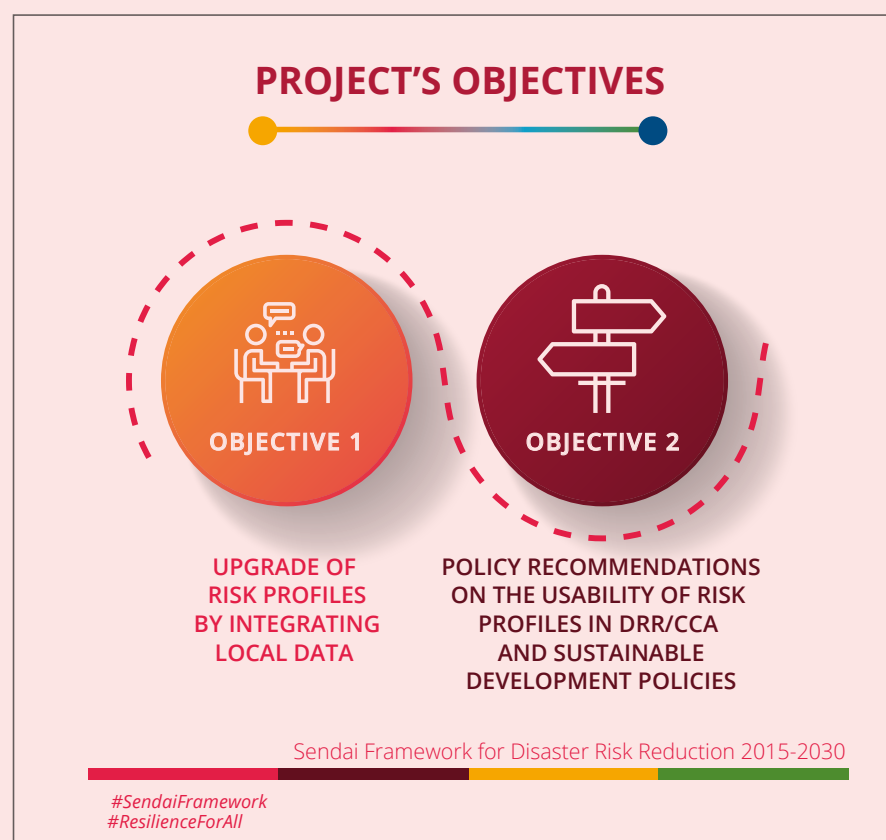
PROJECT'S OBJECTIVES

OBJECTIVE 1

OBJECTIVE 2

UPGRADE OF RISK PROFILES BY INTEGRATING LOCAL DATA

POLICY RECOMMENDATIONS ON THE USABILITY OF RISK PROFILES IN DRR/CCA AND SUSTAINABLE DEVELOPMENT POLICIES

Sendai Framework for Disaster Risk Reduction 2015-2030

#SendaiFramework
#ResilienceForAll